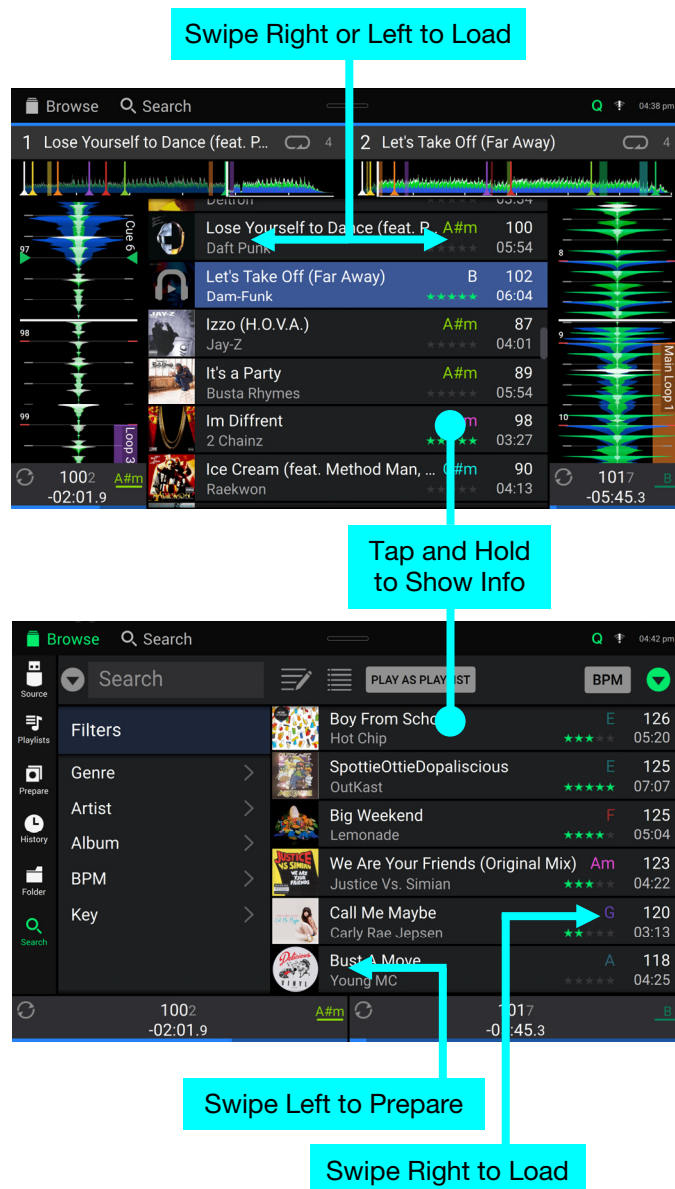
Swipe Right or Left to Load

Browse Search 04:38 pm

1 Lose Yourself to Dance (feat. P... 4 2 Let's Take Off (Far Away) 4

97 Cue 6 98 99 Loop 3

Lose Yourself to Dance (feat. P... A#m 100
Daft Punk 05:54
Let's Take Off (Far Away) B 102
Dam-Funk 06:04
Izzo (H.O.V.A.) A#m 87
Jay-Z 04:01
It's a Party A#m 89
Busta Rhymes 05:54
Im Diffrent m 98
2 Chainz 03:27
Ice Cream (feat. Method Man, ... C#m 90
Raekwon 04:13

8 9 10 Main Loop 1

1002 -02:01.9 A#m 1017 -05:45.3 B

Tap and Hold to Show Info

Browse Search 04:42 pm

Source Playlists Prepare History Folder Search

Search PLAY AS PLAYLIST BPM

Filters
Genre
Artist
Album
BPM
Key

Boy From Scho E 126
Hot Chip 05:20
SpottieOttieDopaliscious E 125
OutKast 07:07
Big Weekend F 125
Lemonade 05:04
We Are Your Friends (Original Mix) Am 123
Justice Vs. Simian 04:22
Call Me Maybe G 120
Carly Rae Jepsen 03:13
Bust A Move A 118
Young MC 04:25

1002 -02:01.9 A#m 1017 -05:45.3 B

Swipe Left to Prepare

Swipe Right to Load